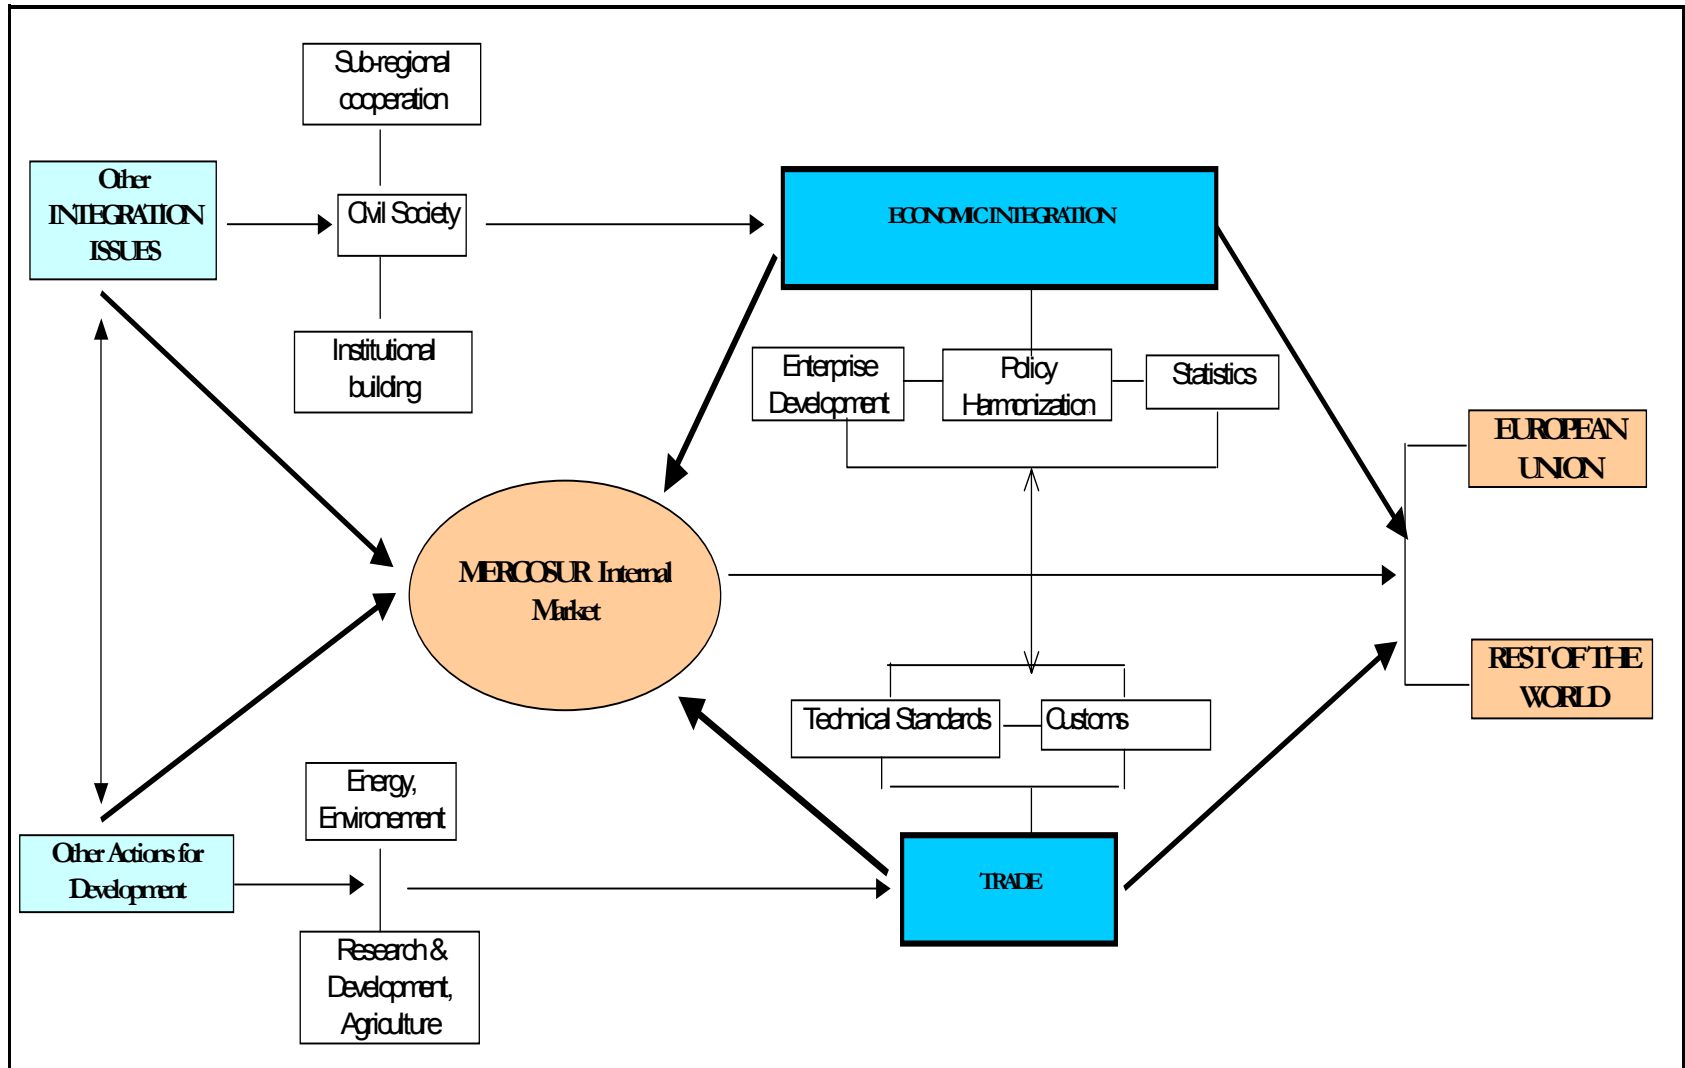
Sub-regional cooperation

Other INTEGRATION ISSUES

Civil Society

ECONOMIC INTEGRATION

Institutional building

Enterprise Development

Policy Harmonization

Statistics

EUROPEAN UNION

MERCOSUR Internal Market

REST OF THE WORLD

Technical Standards

Customs

Energy, Environement

Other Actions for Development

TRADE

Research & Development, Agriculture